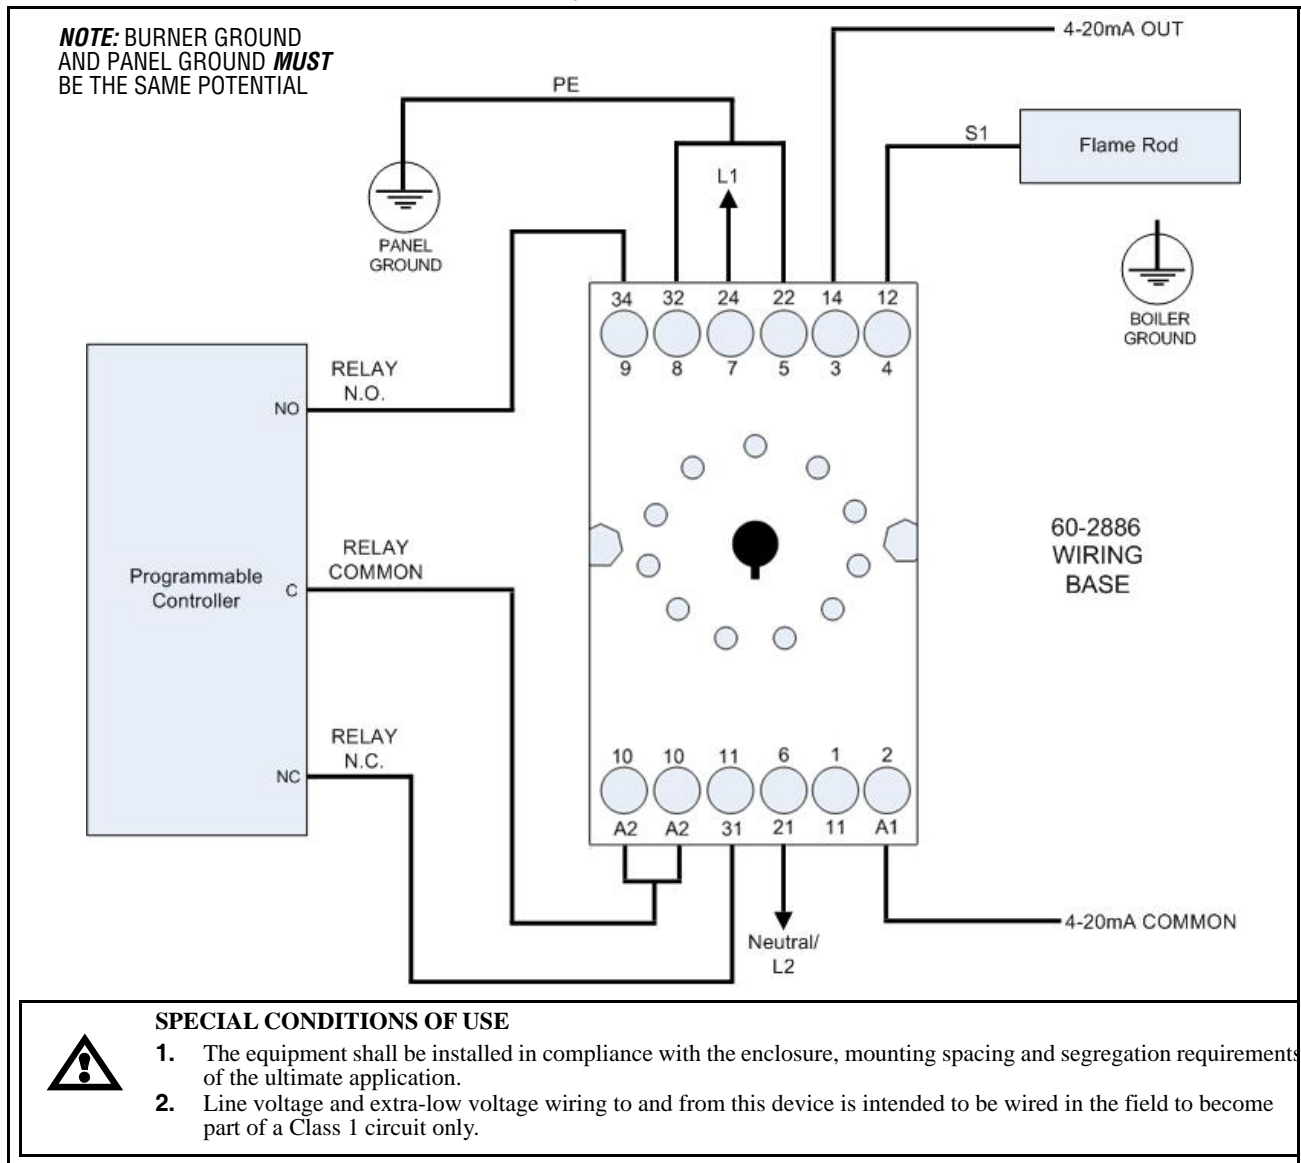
NOTE: BURNER GROUND AND PANEL GROUND MUST BE THE SAME POTENTIAL

PE

4-20mA OUT

S1

Flame Rod

L1

PANEL GROUND

BOILER GROUND

34 32 24 22 14 12
9 8 7 5 3 4

RELAY N.O.

NO

Programmable Controller

C

RELAY COMMON

60-2886 WIRING BASE

RELAY N.C.

NC

10 10 11 6 1 2
A2 A2 31 21 11 A1

4-20mA COMMON

Neutral/ L2

SPECIAL CONDITIONS OF USE

1. The equipment shall be installed in compliance with the enclosure, mounting spacing and segregation requirements of the ultimate application.

2. Line voltage and extra-low voltage wiring to and from this device is intended to be wired in the field to become part of a Class 1 circuit only.